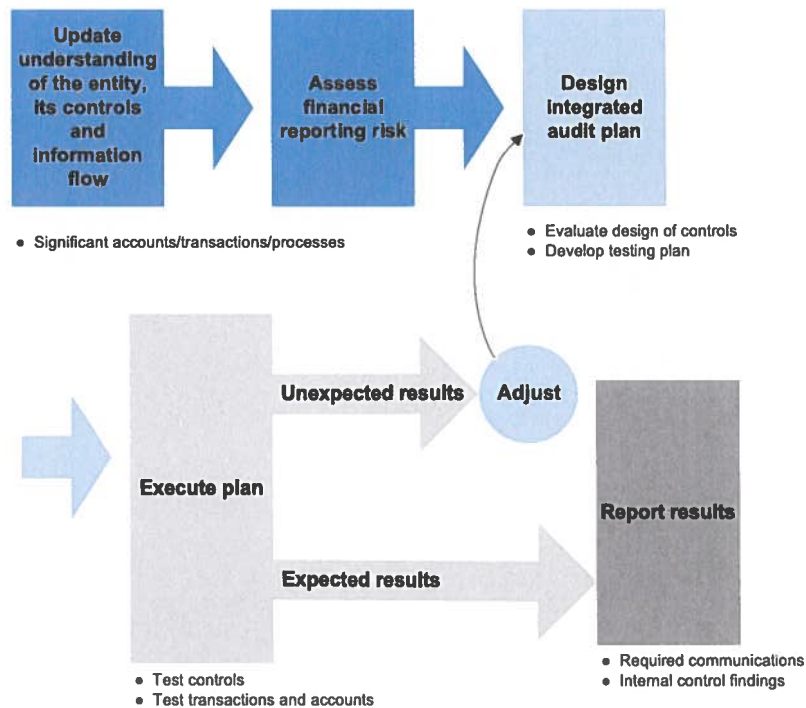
Update understanding of the entity, its controls and information flow

Assess financial reporting risk

Design integrated audit plan

• Significant accounts/transactions/processes

• Evaluate design of controls
• Develop testing plan

Execute plan

Unexpected results

Adjust

Expected results

Report results

• Test controls
• Test transactions and accounts

• Required communications
• Internal control findings